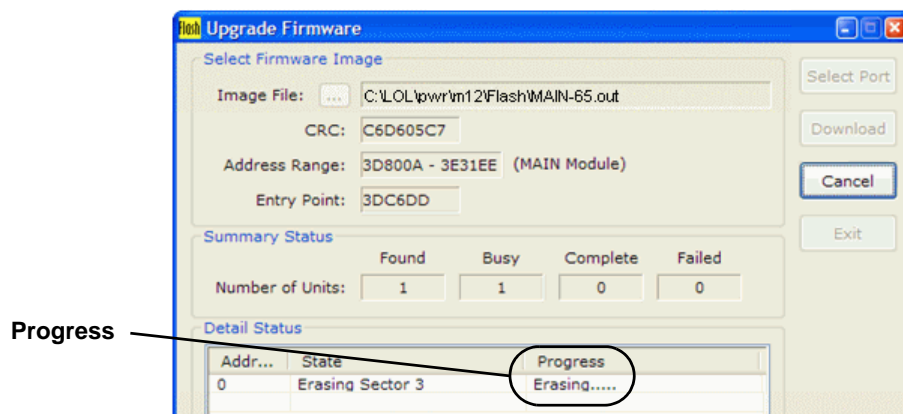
flash Upgrade Firmware

Select Firmware Image

Image File: ... C:\LOL\pwr\m12\Flash\MAIN-65.out

CRC: C6D605C7

Address Range: 3D800A - 3E31EE (MAIN Module)

Entry Point: 3DC6DD

Select Port

Download

Cancel

Exit

Summary Status

| | Found | Busy | Complete | Failed |
|---|---|---|---|---|
| Number of Units: | 1 | 1 | 0 | 0 |

Progress

Detail Status

| Addr... | State | Progress |
|---|---|---|
| 0 | Erasing Sector 3 | Erasing..... |